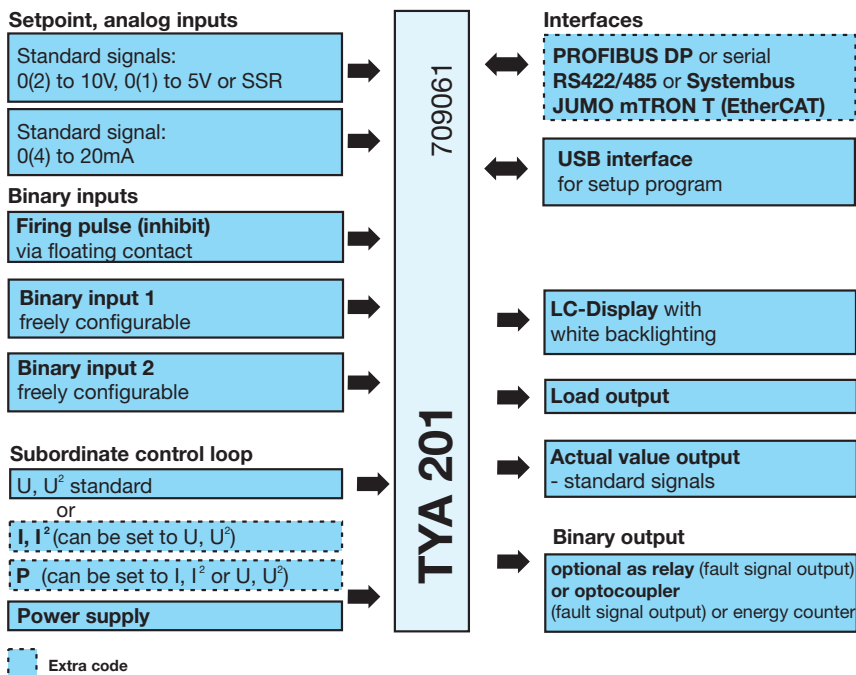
Setpoint, analog inputs

Standard signals:
0(2) to 10V, 0(1) to 5V or SSR

Standard signal:
0(4) to 20mA

Binary inputs

Firing pulse (inhibit)
via floating contact

Binary input 1
freely configurable

Binary input 2
freely configurable

Subordinate control loop

U, $U^2$ standard

or

I, $I^2$ (can be set to U, $U^2$)

P (can be set to I, $I^2$ or U, $U^2$)

Power supply

709061

TYA 201

Interfaces

PROFIBUS DP or serial
RS422/485 or Systembus
JUMO mTRON T (EtherCAT)

USB interface
for setup program

LC-Display with
white backlighting

Load output

Actual value output
- standard signals

Binary output

optional as relay (fault signal output)
or optocoupler
(fault signal output) or energy counter

Extra code